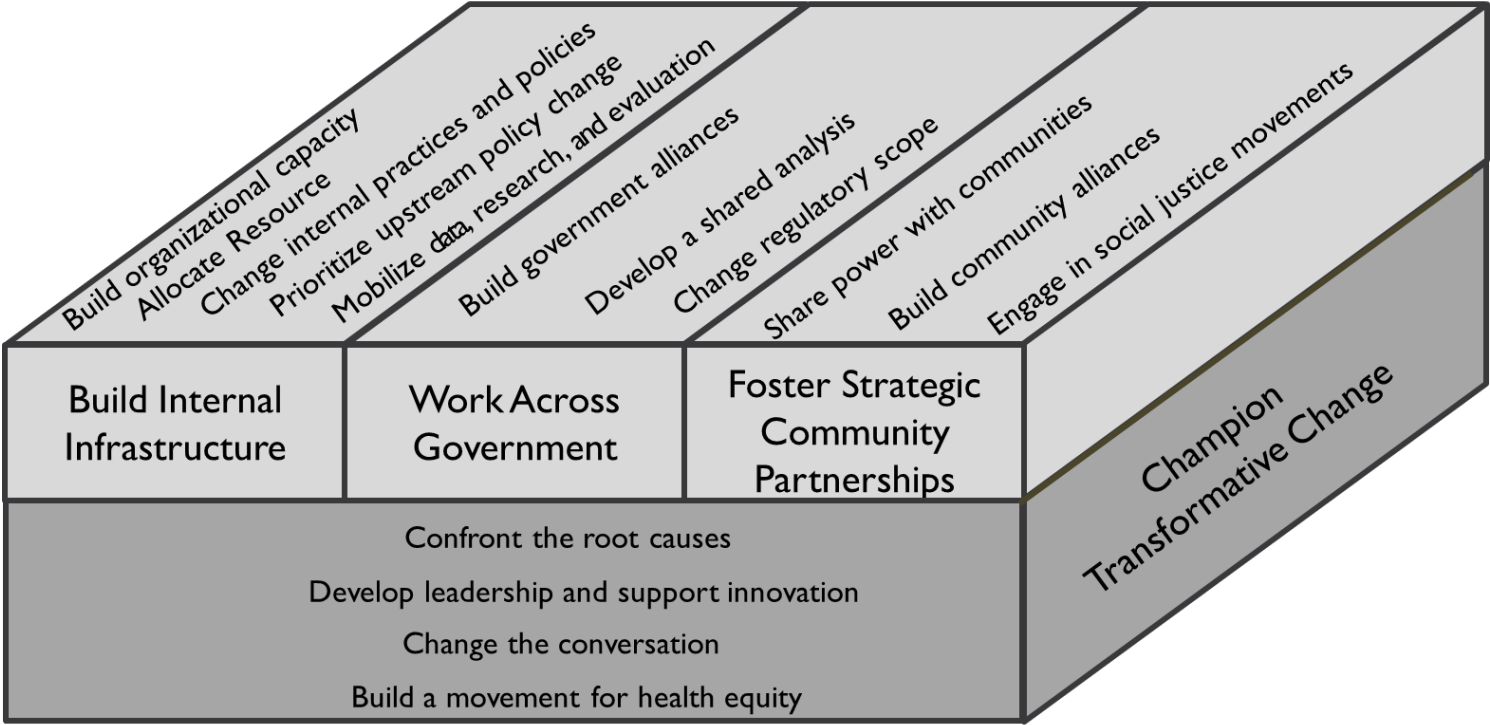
Build organizational capacity
Allocate Resource
Change internal practices and policies
Prioritize upstream policy change
Mobilize data, research, and evaluation

Build government alliances
Develop a shared analysis
Change regulatory scope

Share power with communities
Build community alliances
Engage in social justice movements

Build Internal Infrastructure

Work Across Government

Foster Strategic Community Partnerships

Champion Transformative Change

Confront the root causes
Develop leadership and support innovation
Change the conversation
Build a movement for health equity